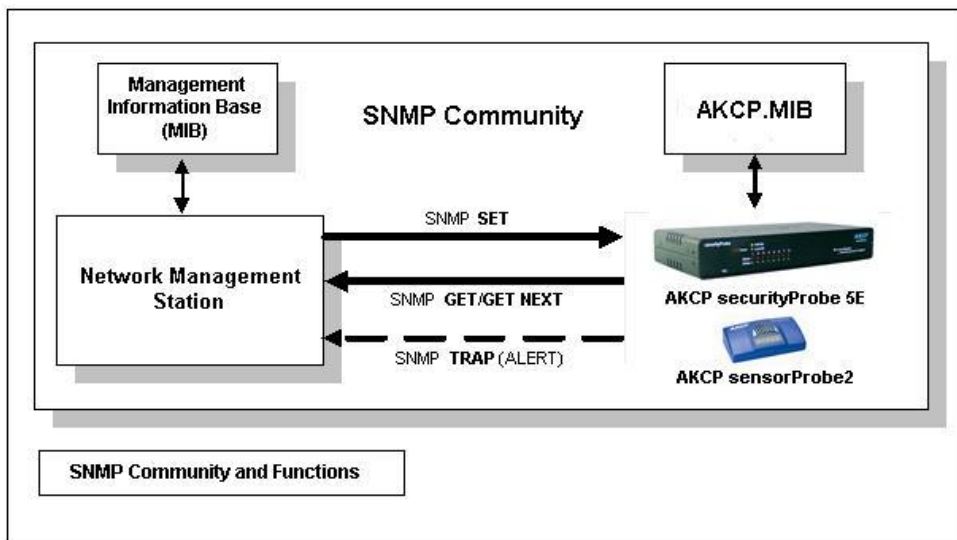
Management Information Base (MIB)

SNMP Community

AKCP.MIB

SNMP SET

Network Management Station

SNMP GET/GET NEXT

AKCP securityProbe 5E

SNMP TRAP (ALERT)

AKCP sensorProbe2

SNMP Community and Functions